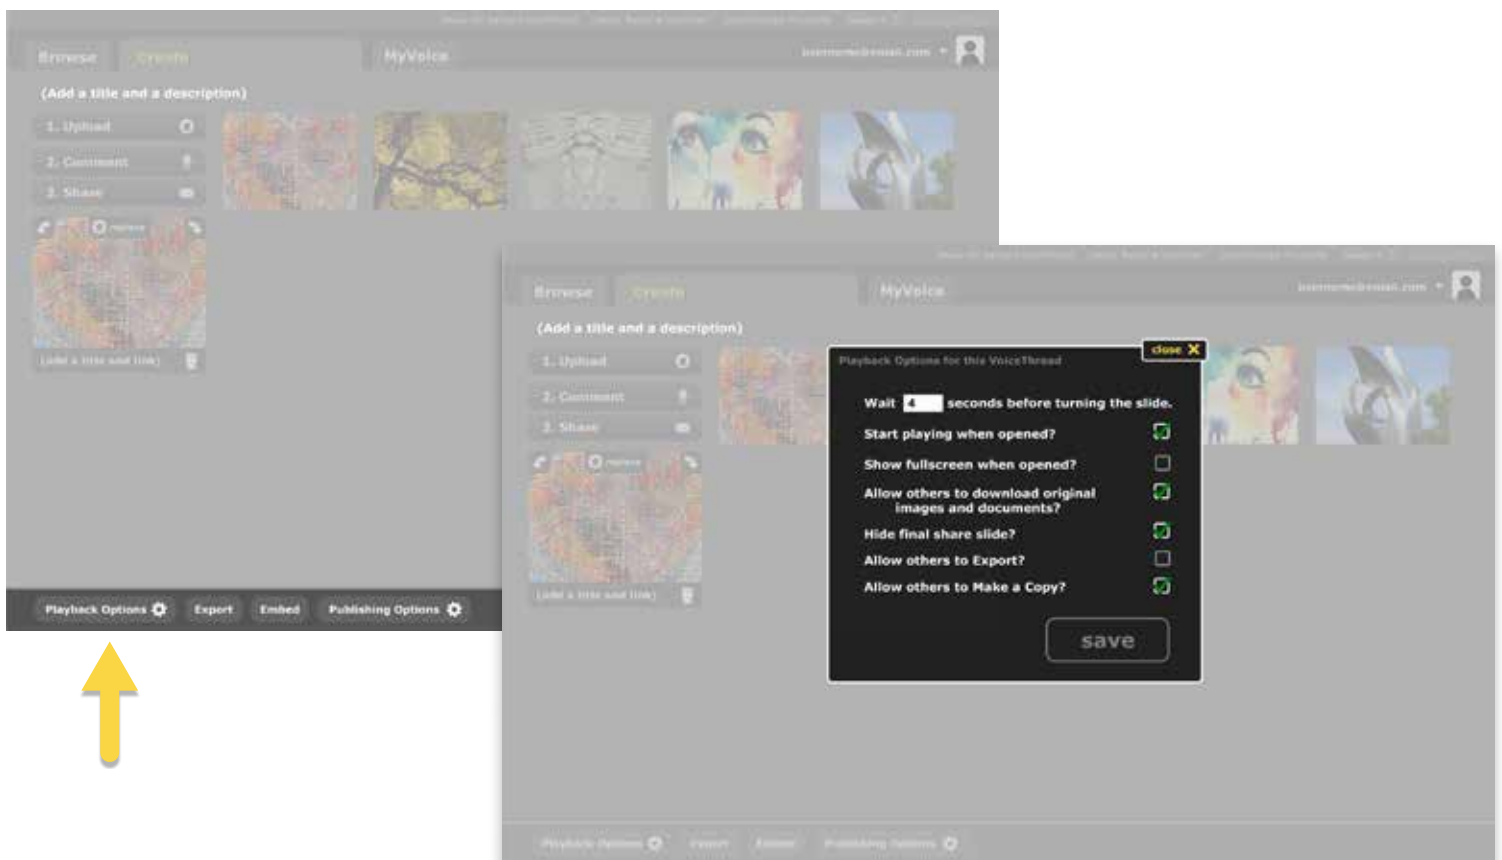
Browse Create MyVoice

(Add a title and a description)

1. Upload

2. Comment

3. Share

(add a title and link)

Playback Options Export Embed Publishing Options

Browse Create MyVoice

(Add a title and a description)

1. Upload

2. Comment

3. Share

(add a title and link)

Playback Options for this VoiceThread

close

Wait 4 seconds before turning the slide.

Start playing when opened?

Show fullscreen when opened?

Allow others to download original images and documents?

Hide final share slide?

Allow others to Export?

Allow others to Make a Copy?

save

Playback Options Export Embed Publishing Options